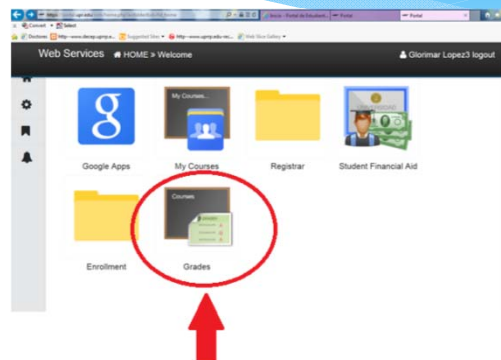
Convert Select
Suggested Sites Web Slice Gallery
Portal
Web Services HOME > Welcome
Glorimar Lopez3 logout
My Courses...
Google Apps
My Courses
Registrar
Student Financial Aid
Courses
Enrollment
Grades